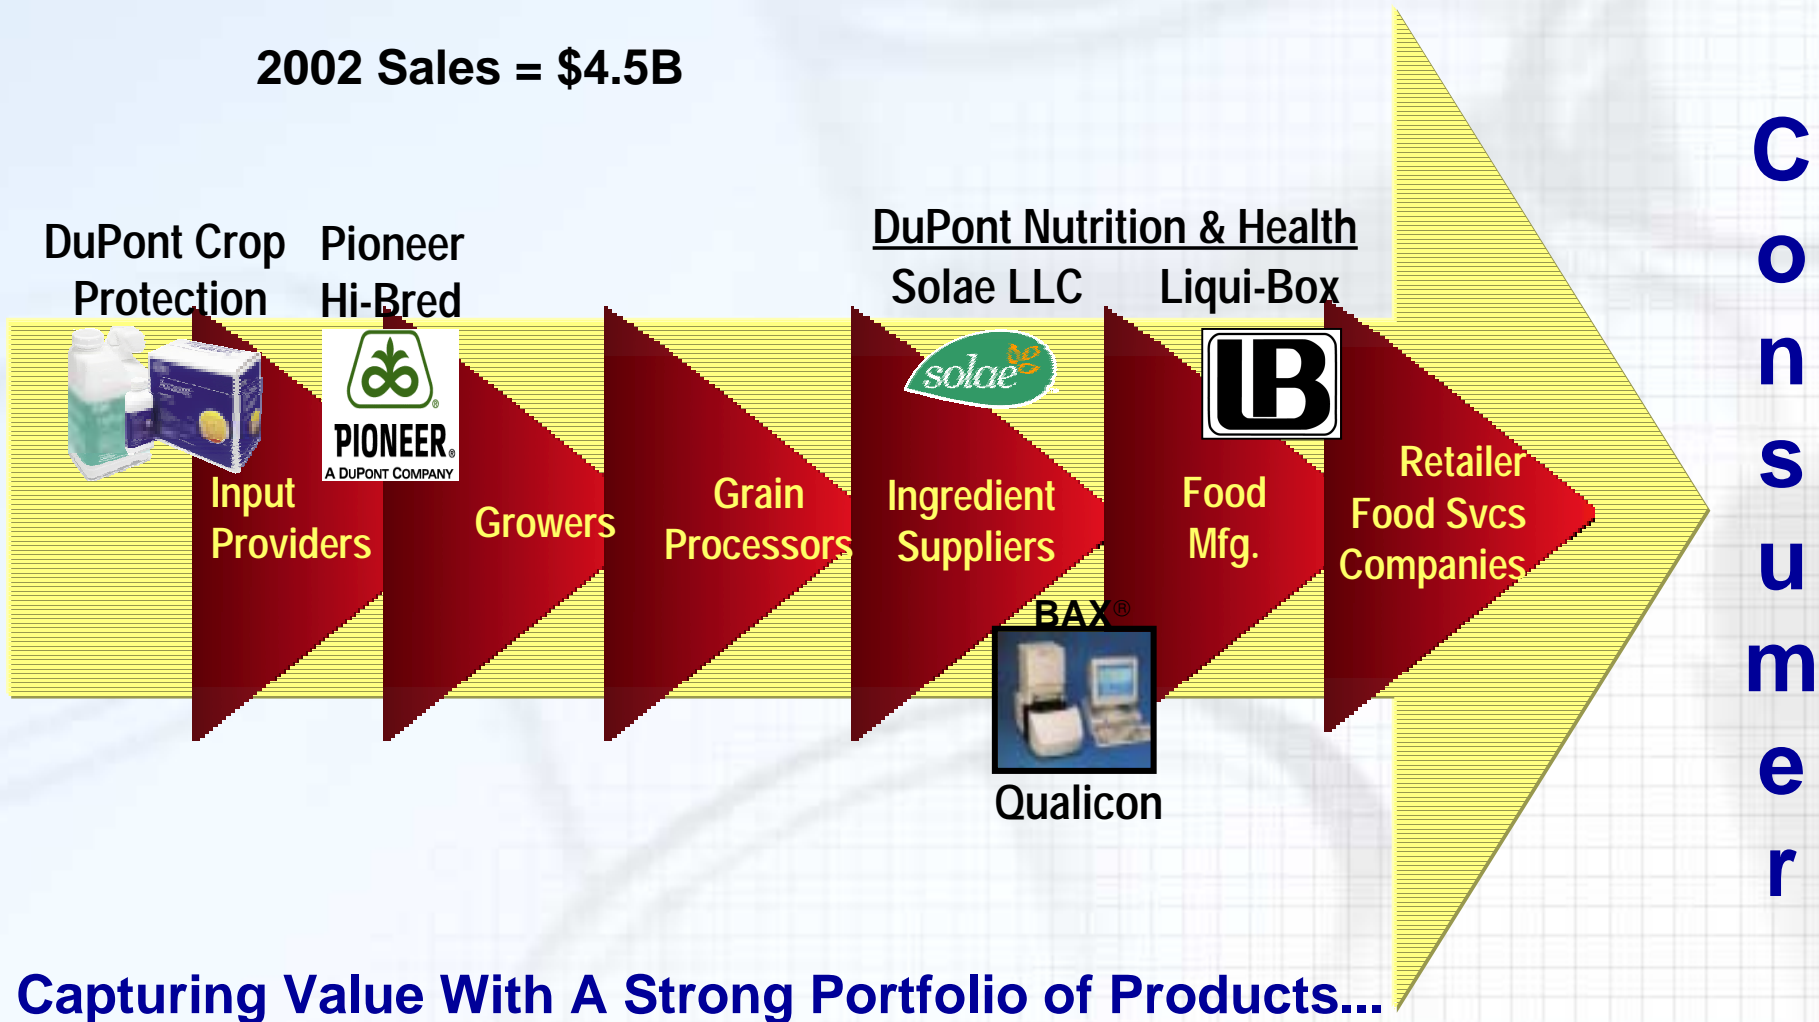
2002 Sales = $4.5B

DuPont Crop Protection

Pioneer Hi-Bred

PIONEER
A DUPONT COMPANY

DuPont Nutrition & Health

Solae LLC

Liqui-Box

solae

LB

Input Providers

Growers

Grain Processors

Ingredient Suppliers

Food Mfg.

Retailer Food Svcs Companies

BAX®

Qualicon

C
o
n
s
u
m
e
r

Capturing Value With A Strong Portfolio of Products...